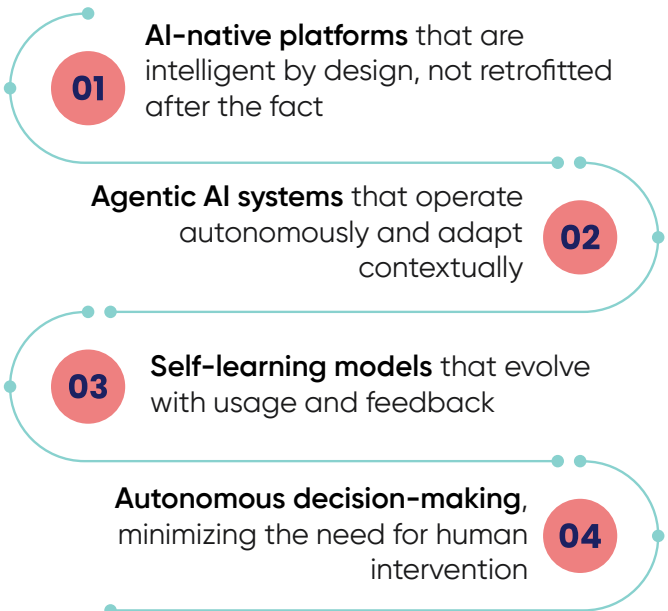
01

AI-native platforms that are intelligent by design, not retrofitted after the fact

Agentic AI systems that operate autonomously and adapt contextually

02

03

Self-learning models that evolve with usage and feedback

Autonomous decision-making, minimizing the need for human intervention

04